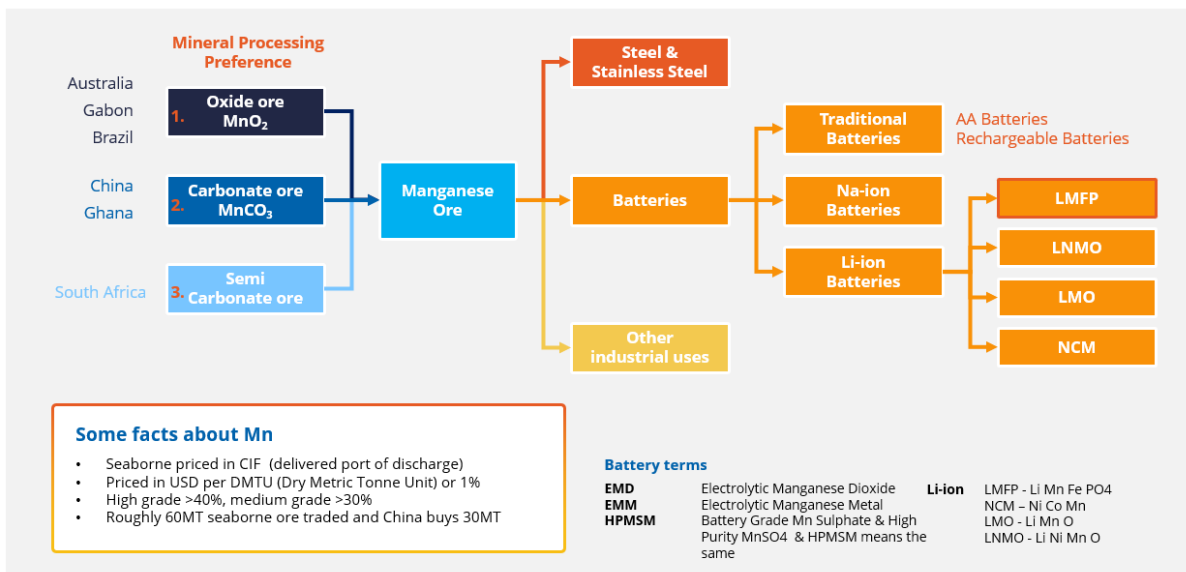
Mineral Processing Preference

Australia
Gabon
Brazil

1. Oxide ore $MnO_2$

China
Ghana

2. Carbonate ore $MnCO_3$

South Africa

3. Semi Carbonate ore

Manganese Ore

Steel & Stainless Steel

Batteries

Other industrial uses

Traditional Batteries

AA Batteries
Rechargeable Batteries

Na-ion Batteries

Li-ion Batteries

LMFP

LNMO

LMO

NCM

Some facts about Mn

- Seaborne priced in CIF (delivered port of discharge)
- Priced in USD per DMTU (Dry Metric Tonne Unit) or 1%
- High grade >40%, medium grade >30%
- Roughly 60MT seaborne ore traded and China buys 30MT

Battery terms

EMD Electrolytic Manganese Dioxide
EMM Electrolytic Manganese Metal
HPMSM Battery Grade Mn Sulphate & High Purity MnSO4 & HPMSM means the same

Li-ion LMFP - Li Mn Fe PO4
NCM – Ni Co Mn
LMO - Li Mn O
LNMO - Li Ni Mn O